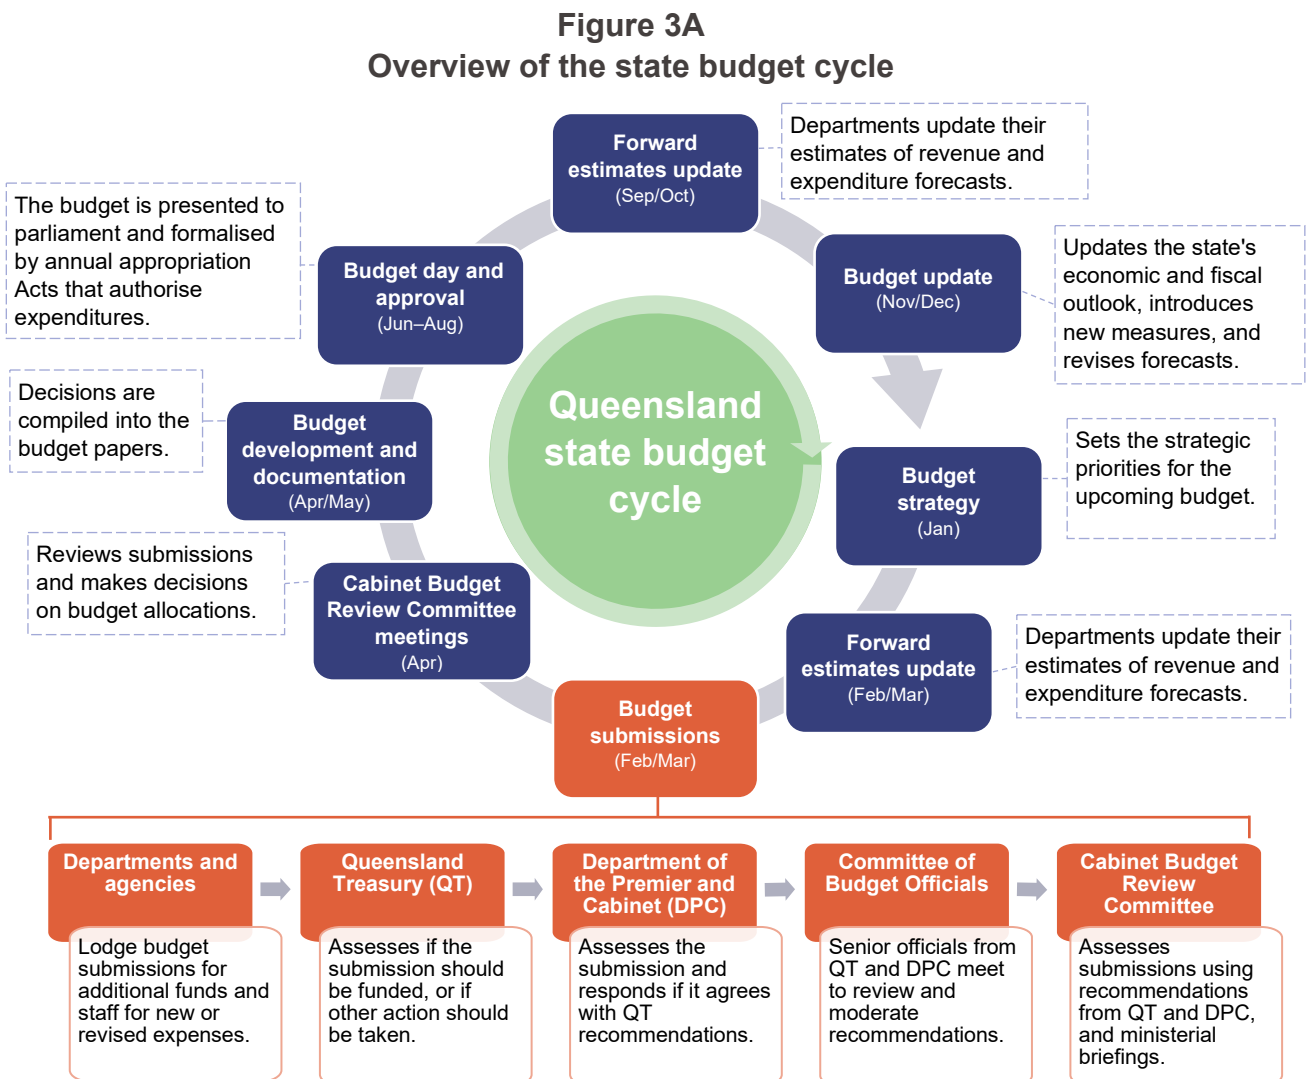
Figure 3A
Overview of the state budget cycle

Queensland state budget cycle

Forward estimates update
(Sep/Oct)

Departments update their estimates of revenue and expenditure forecasts.

Budget update
(Nov/Dec)

Updates the state's economic and fiscal outlook, introduces new measures, and revises forecasts.

Budget strategy
(Jan)

Sets the strategic priorities for the upcoming budget.

Forward estimates update
(Feb/Mar)

Departments update their estimates of revenue and expenditure forecasts.

Budget submissions
(Feb/Mar)

Cabinet Budget Review Committee meetings
(Apr)

Reviews submissions and makes decisions on budget allocations.

Budget development and documentation
(Apr/May)

Decisions are compiled into the budget papers.

Budget day and approval
(Jun–Aug)

The budget is presented to parliament and formalised by annual appropriation Acts that authorise expenditures.

Departments and agencies

Lodge budget submissions for additional funds and staff for new or revised expenses.

Queensland Treasury (QT)

Assesses if the submission should be funded, or if other action should be taken.

Department of the Premier and Cabinet (DPC)

Assesses the submission and responds if it agrees with QT recommendations.

Committee of Budget Officials

Senior officials from QT and DPC meet to review and moderate recommendations.

Cabinet Budget Review Committee

Assesses submissions using recommendations from QT and DPC, and ministerial briefings.